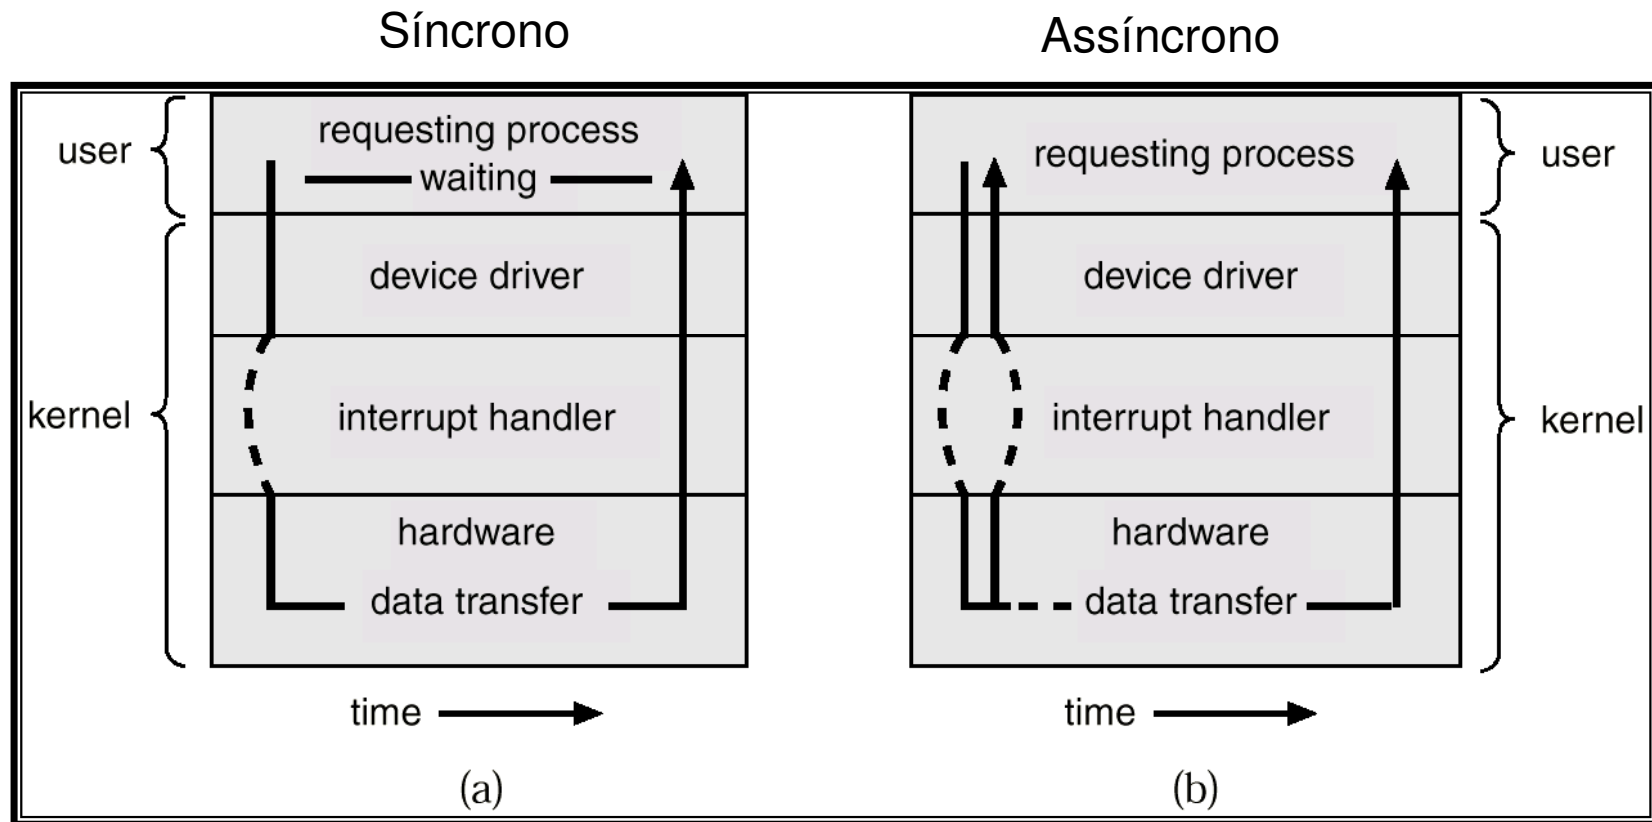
Síncrono

Assíncrono

user

requesting process

waiting

device driver

interrupt handler

hardware

data transfer

kernel

time

(a)

requesting process

user

device driver

interrupt handler

kernel

hardware

data transfer

time

(b)